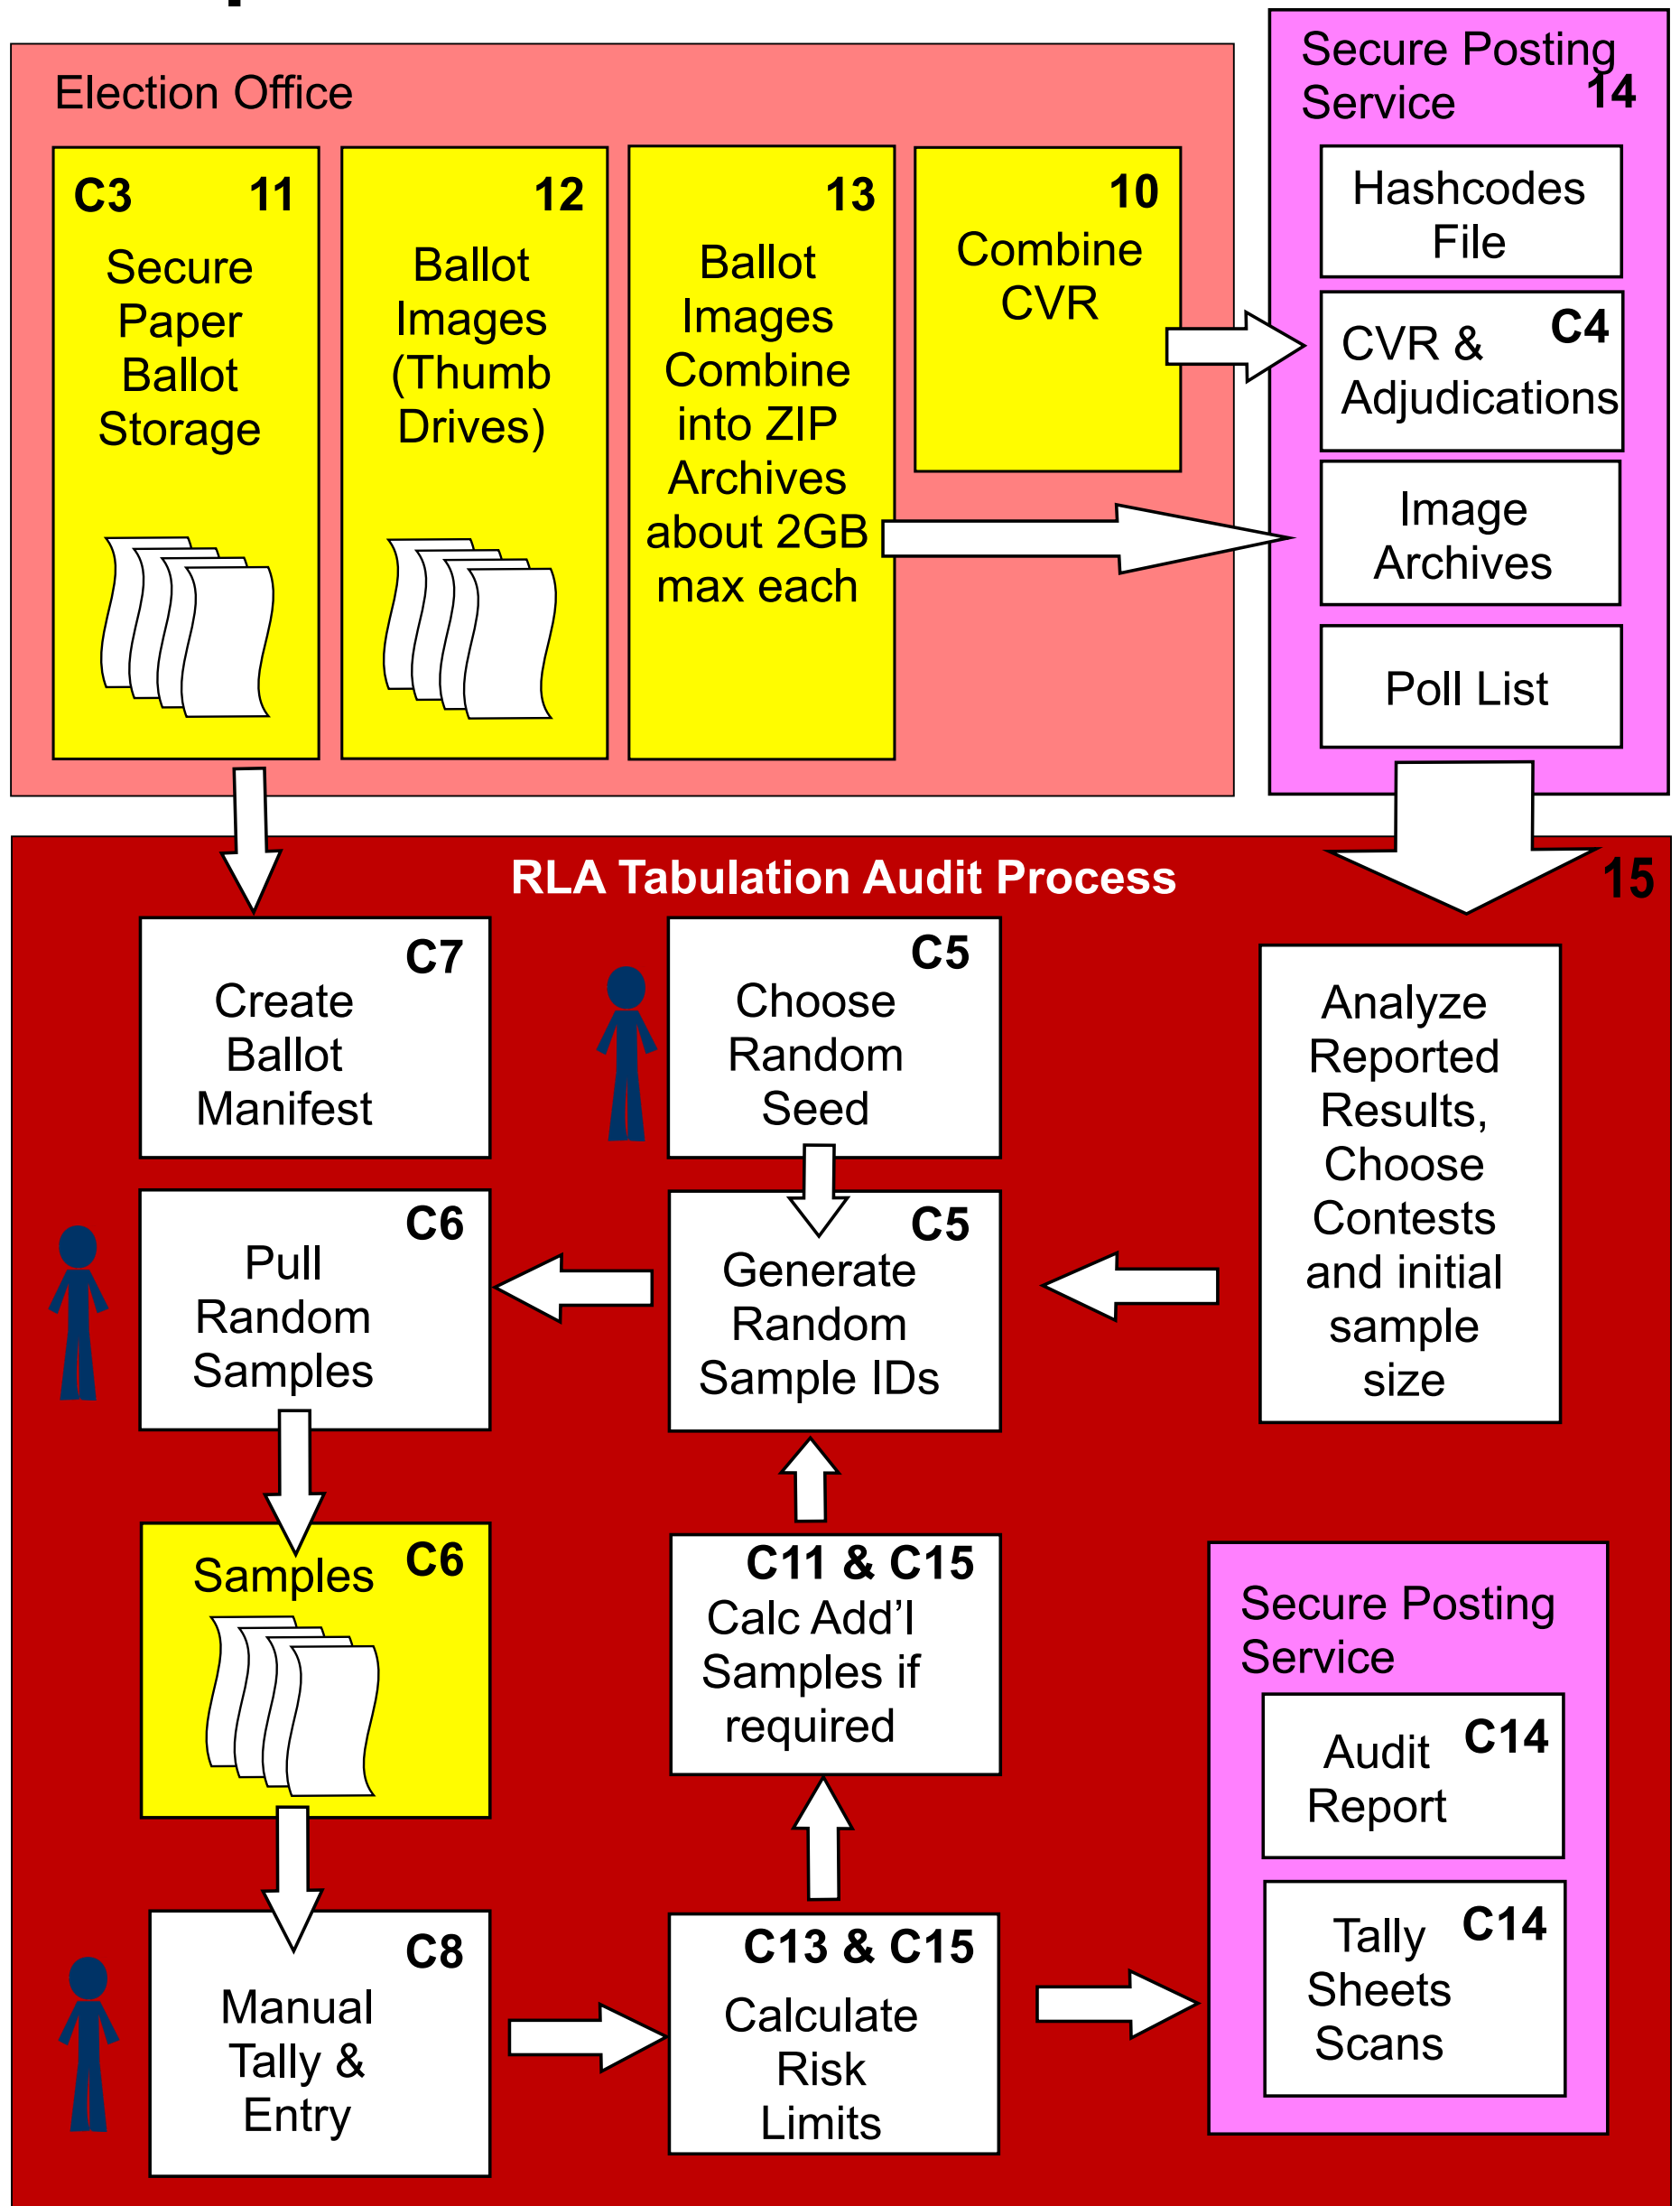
Election Office

C3 11
Secure Paper Ballot Storage

12
Ballot Images (Thumb Drives)

13
Ballot Images Combine into ZIP Archives about 2GB max each

10
Combine CVR

Secure Posting Service 14

Hashcodes File

CVR & Adjudications C4

Image Archives

Poll List

RLA Tabulation Audit Process 15

C7
Create Ballot Manifest

C5
Choose Random Seed

Analyze Reported Results, Choose Contests and initial sample size

C6
Pull Random Samples

C5
Generate Random Sample IDs

Samples C6

C11 & C15
Calc Add'l Samples if required

Secure Posting Service

Audit Report C14

Tally Sheets Scans C14

C8
Manual Tally & Entry

C13 & C15
Calculate Risk Limits